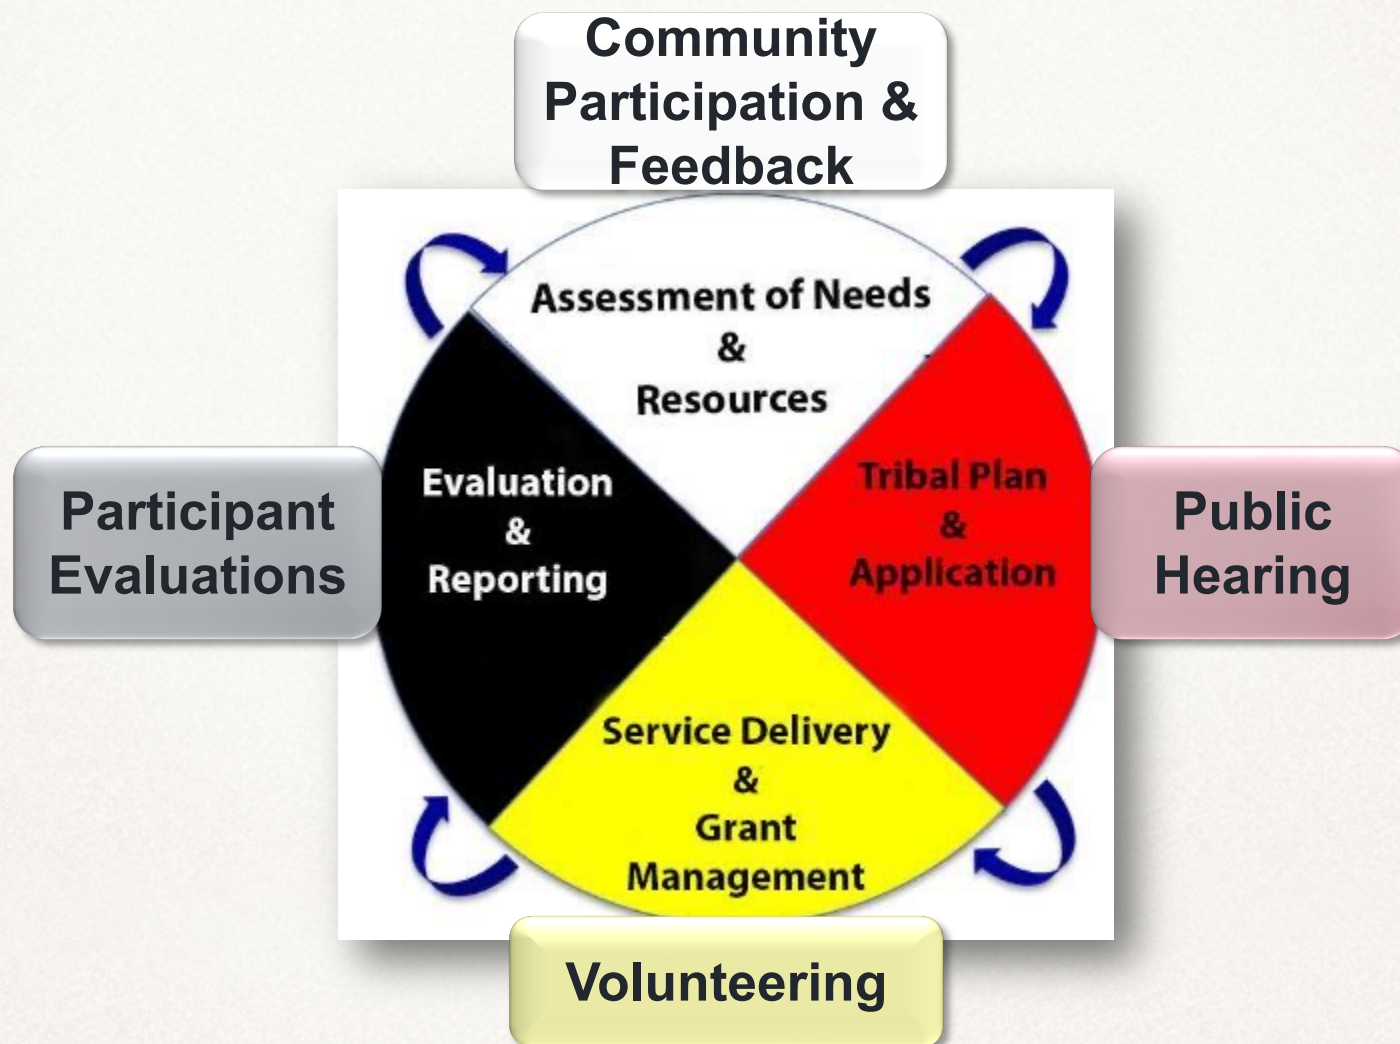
Community Participation & Feedback

Assessment of Needs
&
Resources

Participant Evaluations

Evaluation
&
Reporting

Tribal Plan
&
Application

Public Hearing

Service Delivery
&
Grant
Management

Volunteering